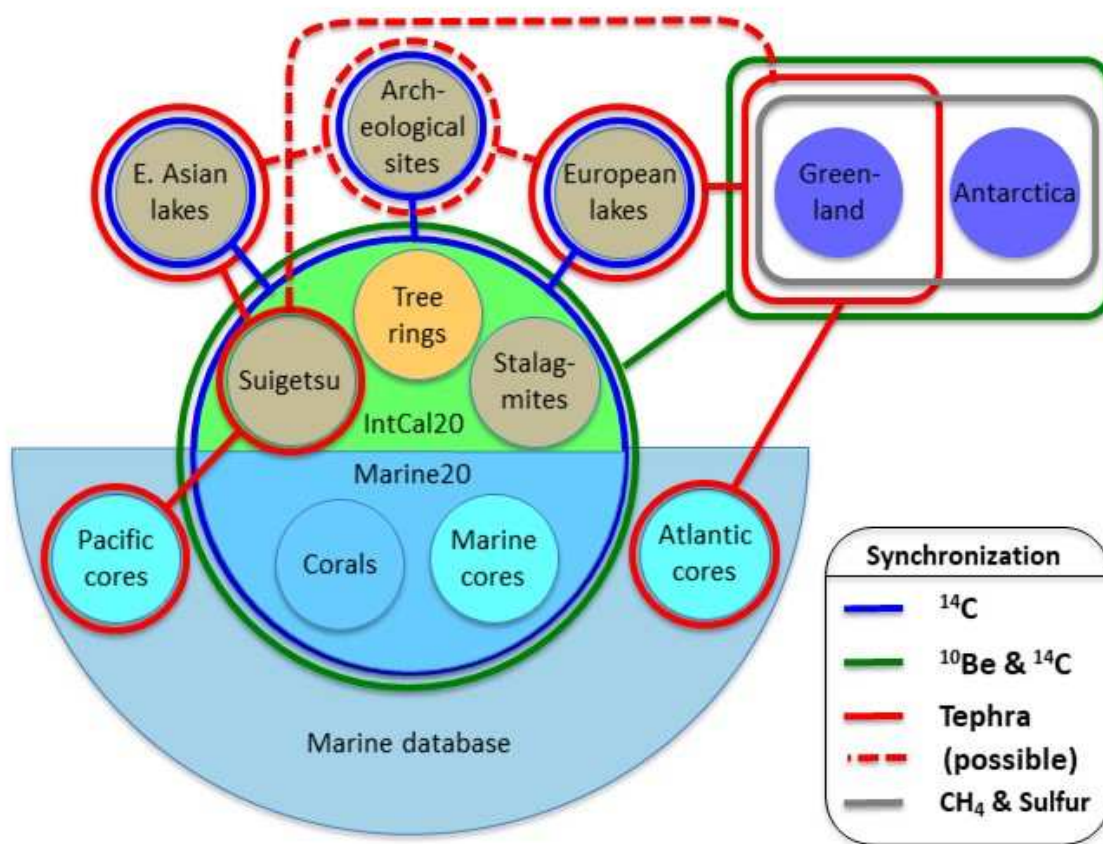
Arch-eological sites

E. Asian lakes

European lakes

Green-land

Antarctica

Tree rings

Suigetsu

Stalag-mites

IntCal20

Marine20

Pacific cores

Corals

Marine cores

Atlantic cores

Marine database

Synchronization

$^{14}C$

$^{10}Be$ & $^{14}C$

Tephra

(possible)

$CH_4$ & Sulfur